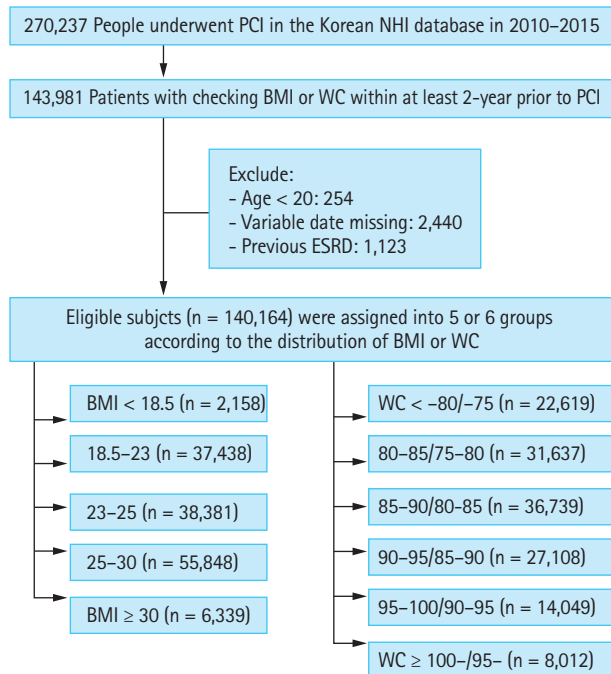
270,237 People underwent PCI in the Korean NHI database in 2010–2015

143,981 Patients with checking BMI or WC within at least 2-year prior to PCI

Exclude:
- Age < 20: 254
- Variable date missing: 2,440
- Previous ESRD: 1,123

Eligible subjcts (n = 140,164) were assigned into 5 or 6 groups according to the distribution of BMI or WC

BMI < 18.5 (n = 2,158)

18.5–23 (n = 37,438)

23–25 (n = 38,381)

25–30 (n = 55,848)

BMI ≥ 30 (n = 6,339)

WC < –80/–75 (n = 22,619)

80–85/75–80 (n = 31,637)

85–90/80–85 (n = 36,739)

90–95/85–90 (n = 27,108)

95–100/90–95 (n = 14,049)

WC ≥ 100–/95– (n = 8,012)